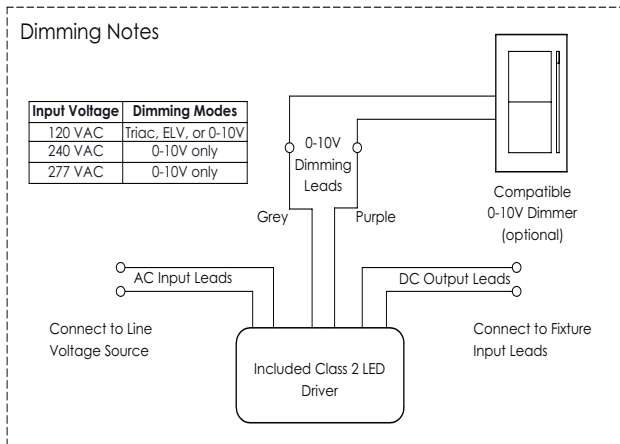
Dimming Notes

| Input Voltage | Dimming Modes |
|---|---|
| 120 VAC | Triac, ELV, or 0-10V |
| 240 VAC | 0-10V only |
| 277 VAC | 0-10V only |

0-10V Dimming Leads

Compatible 0-10V Dimmer (optional)

Grey

Purple

AC Input Leads

DC Output Leads

Connect to Line Voltage Source

Connect to Fixture Input Leads

Included Class 2 LED Driver